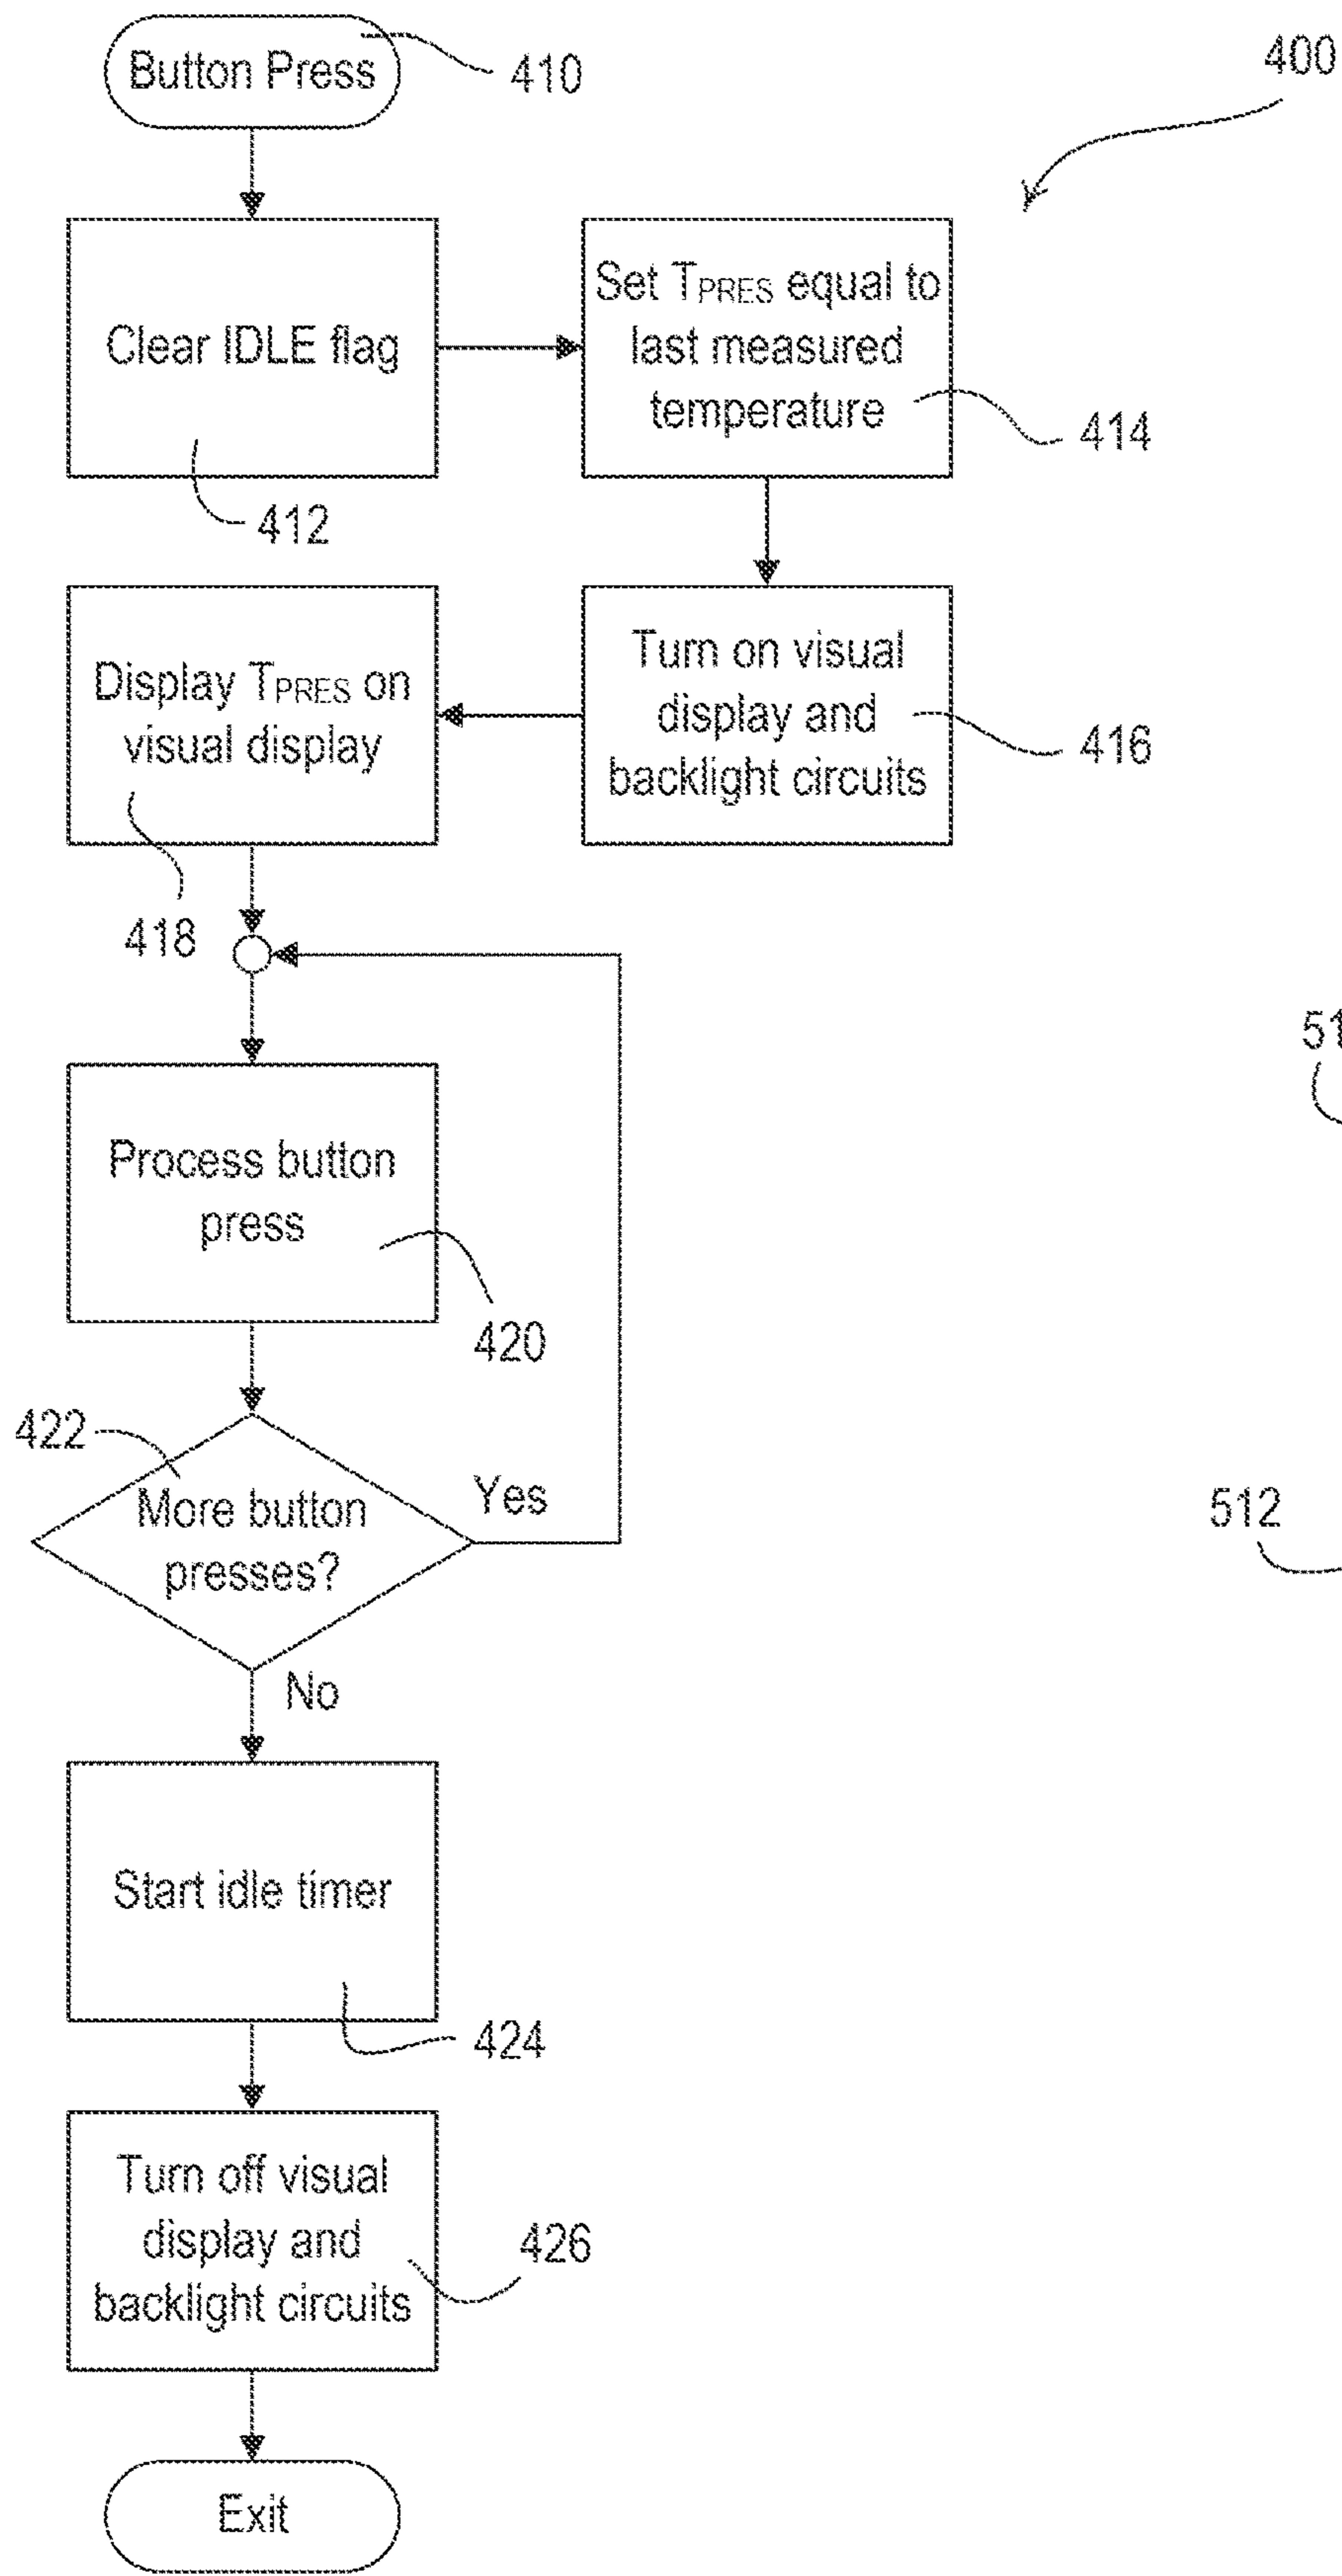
Button Press

410

400

Clear IDLE flag

412

Set $T_{PRES}$ equal to last measured temperature

414

Display $T_{PRES}$ on visual display

Turn on visual display and backlight circuits

416

418

51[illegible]

Process button press

420

422

More button presses?

Yes

512

No

Start idle timer

424

Turn off visual display and backlight circuits

426

Exit